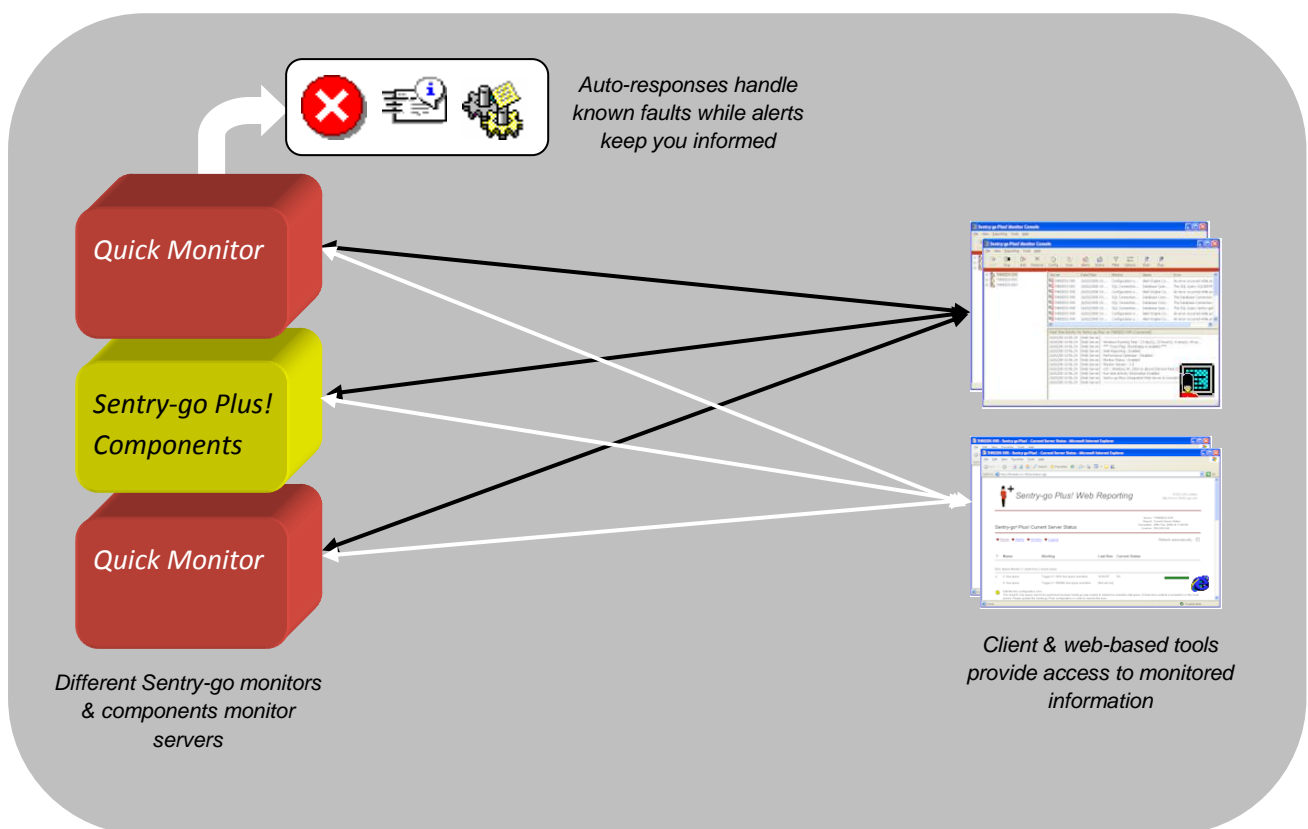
Auto-responses handle known faults while alerts keep you informed

Quick Monitor

Sentry-go Plus! Components

Quick Monitor

Different Sentry-go monitors & components monitor servers

Sentry-go Plus! Monitor Console

Sentry-go Plus! Web Reporting

Sentry-go Plus! Current Server Status

Client & web-based tools provide access to monitored information